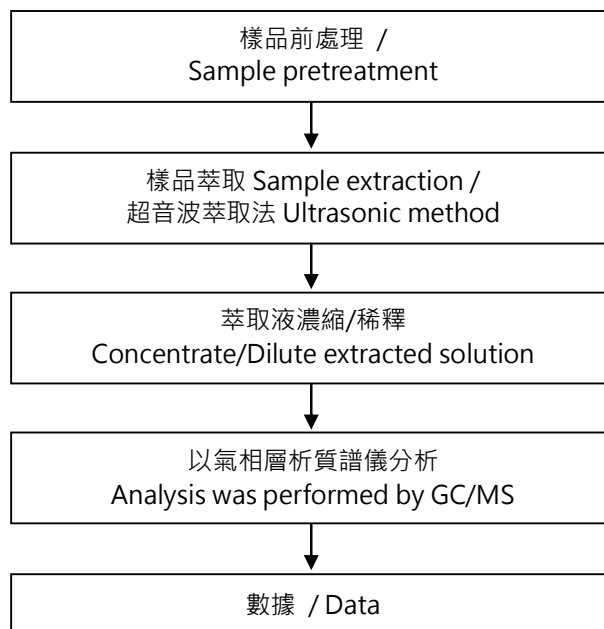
樣品前處理 /
Sample pretreatment

樣品萃取 Sample extraction /
超音波萃取法 Ultrasonic method

萃取液濃縮/稀釋
Concentrate/Dilute extracted solution

以氣相層析質譜儀分析
Analysis was performed by GC/MS

數據 / Data